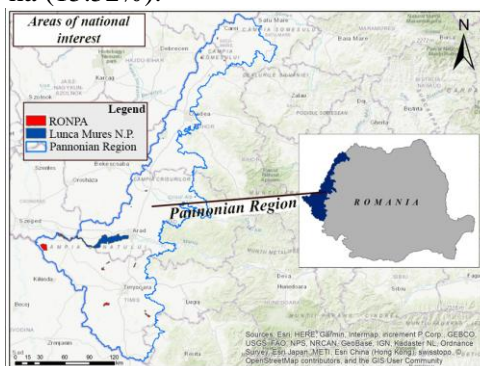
Areas of national interest

Legend
RONPA
Lunca Mures N.P.
Pannonian Region

Pannonian Region

ROMANIA

N

Satu Mare
Debrecen
Baia Mare
Oradea
Arad
Szeged
Timisoara

0 15 30 60 90 120

Sources: Esri, HERE, Garmin, Intermap, increment P Corp., GEBCO, USGS, FAO, NPS, NRCAN, GeoBase, IGN, Kadaster NL, Ordnance Survey, Esri Japan, METI, Esri China (Hong Kong), swisstopo, © OpenStreetMap contributors, and the GIS User Community